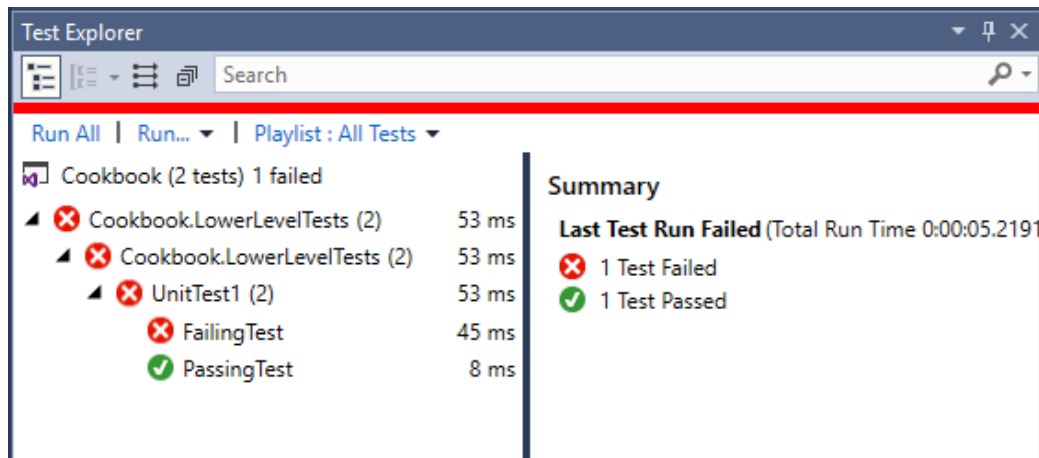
Test Explorer

Search

Run All | Run... | Playlist : All Tests

Cookbook (2 tests) 1 failed

Cookbook.LowerLevelTests (2) 53 ms
Cookbook.LowerLevelTests (2) 53 ms
UnitTest1 (2) 53 ms
FailingTest 45 ms
PassingTest 8 ms

Summary

Last Test Run Failed (Total Run Time 0:00:05.2191

1 Test Failed
1 Test Passed